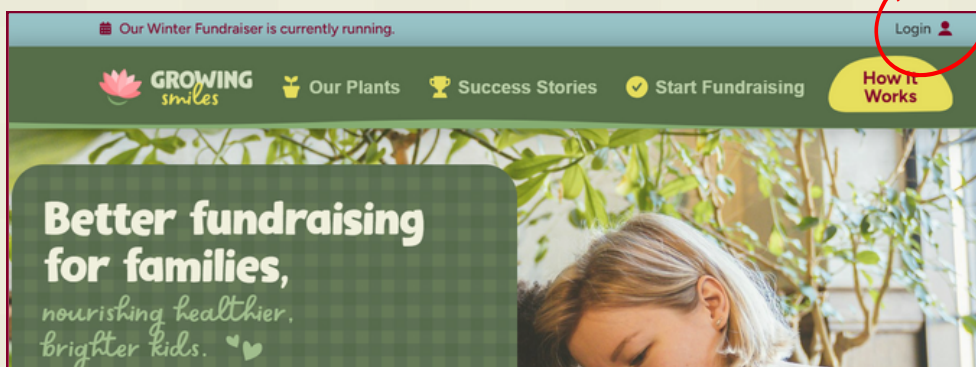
Our Winter Fundraiser is currently running.

Login

GROWING smiles

Our Plants

Success Stories

Start Fundraising

How It Works

Better fundraising for families,

nourishing healthier, brighter kids.